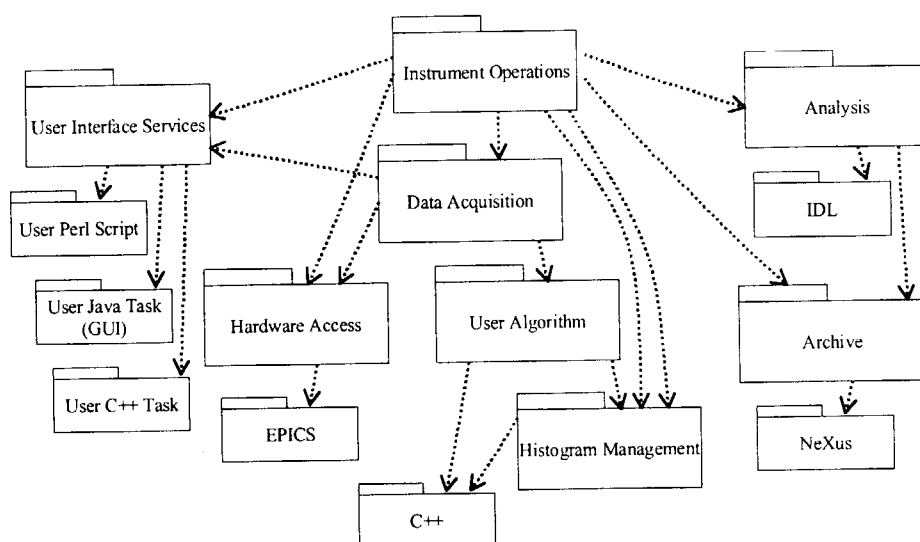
Instrument Operations

User Interface Services

Analysis

Data Acquisition

IDL

User Perl Script

User Java Task (GUI)

Hardware Access

User Algorithm

Archive

User C++ Task

EPICS

Histogram Management

NeXus

C++